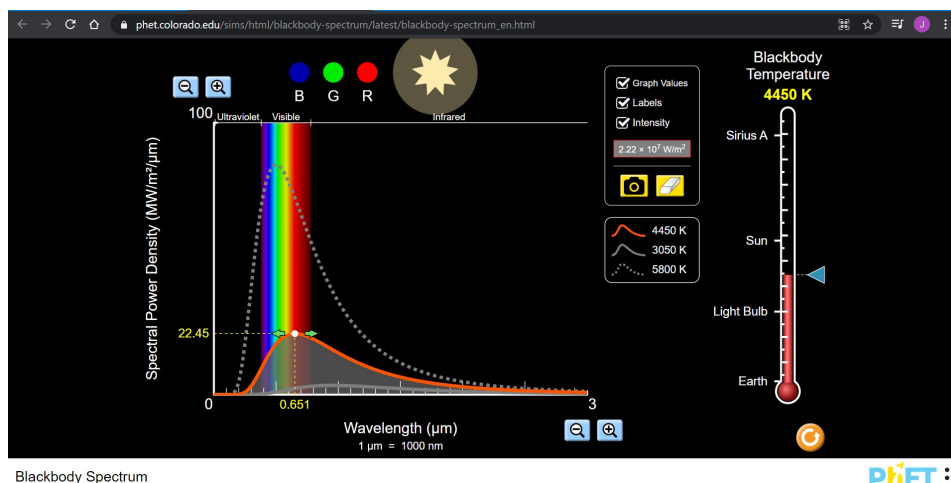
phet.colorado.edu/sims/html/blackbody-spectrum/latest/blackbody-spectrum_en.html

B G R

100 Ultraviolet Visible Infrared

Spectral Power Density (MW/m²/μm)

22.45

0 0.651 3

Wavelength (μm)
1 μm = 1000 nm

Graph Values
Labels
Intensity
$2.22 \times 10^7$ W/m²

4450 K
3050 K
5800 K

Blackbody Temperature
4450 K

Sirius A
Sun
Light Bulb
Earth

Blackbody Spectrum

PhET